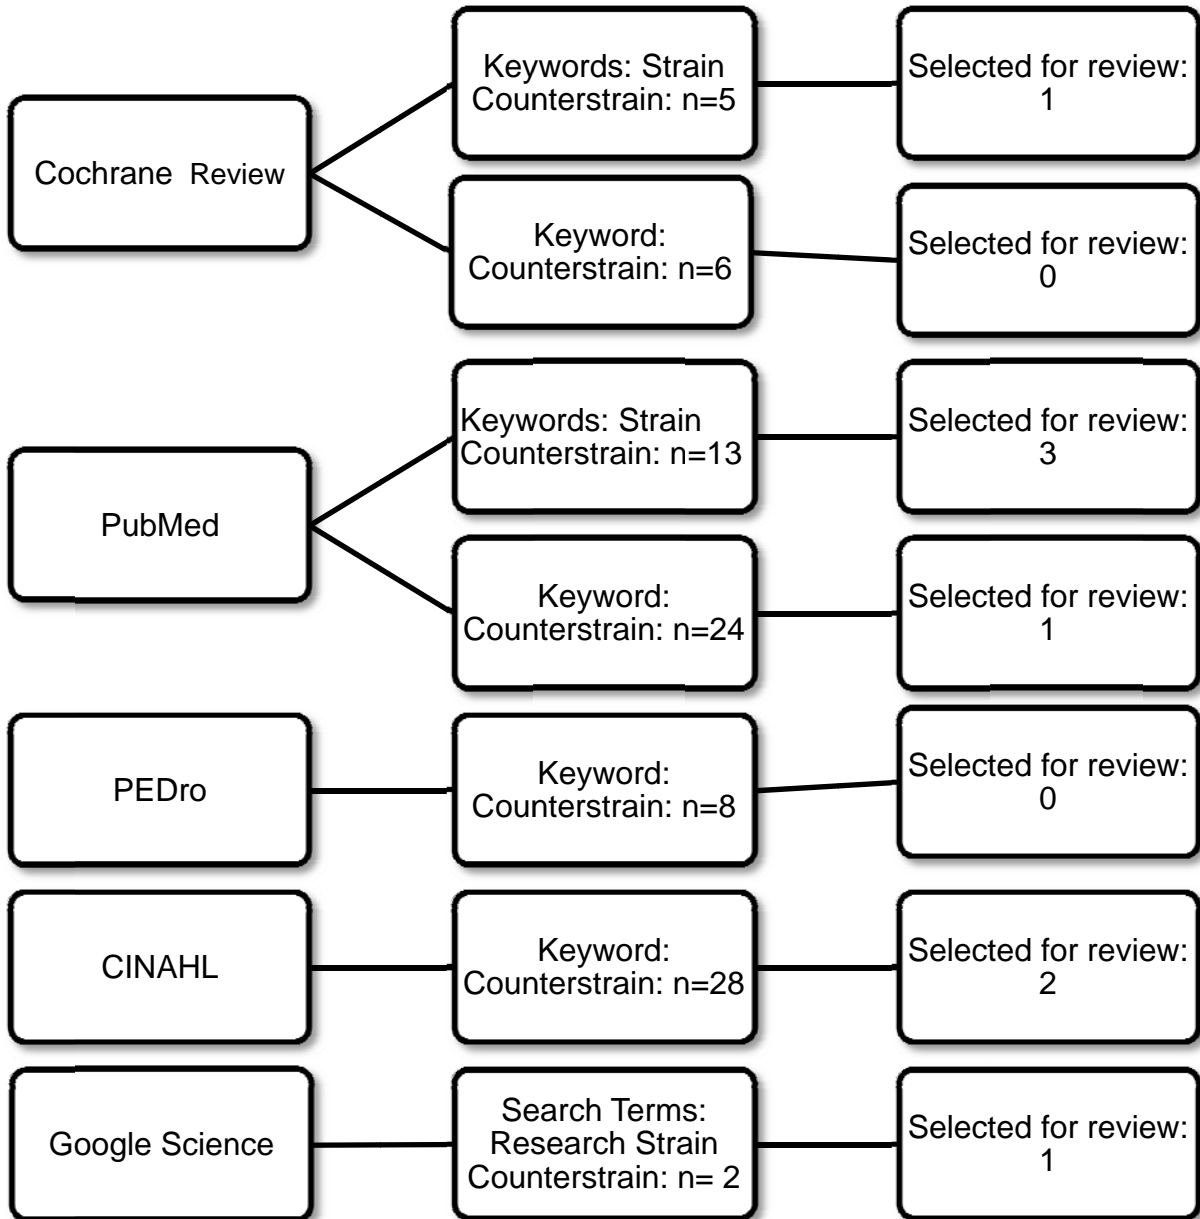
Cochrane Review

Keywords: Strain Counterstrain: n=5

Selected for review: 1

Keyword: Counterstrain: n=6

Selected for review: 0

PubMed

Keywords: Strain Counterstrain: n=13

Selected for review: 3

Keyword: Counterstrain: n=24

Selected for review: 1

PEDro

Keyword: Counterstrain: n=8

Selected for review: 0

CINAHL

Keyword: Counterstrain: n=28

Selected for review: 2

Google Science

Search Terms: Research Strain Counterstrain: n= 2

Selected for review: 1